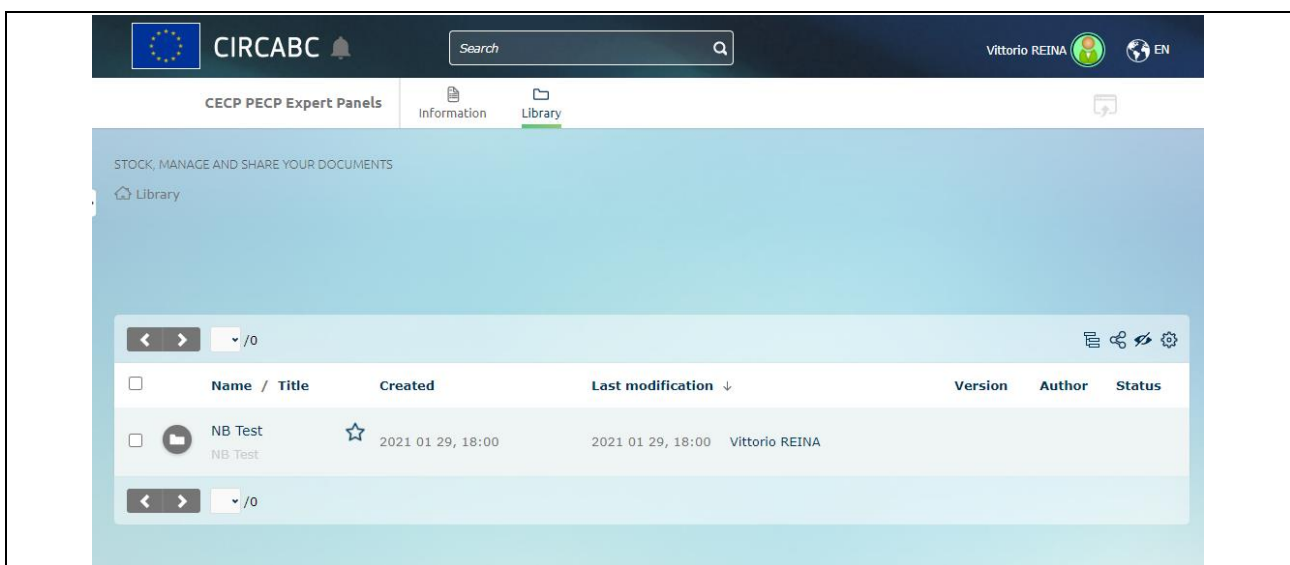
CIRCABC

Search

Vittorio REINA EN

CECP PECP Expert Panels

Information Library

STOCK, MANAGE AND SHARE YOUR DOCUMENTS

Library

/0

| | Name / Title | Created | Last modification ↓ | | Version | Author | Status |
|---|---|---|---|---|---|---|---|
| | NB Test<br>NB Test | 2021 01 29, 18:00 | 2021 01 29, 18:00 | Vittorio REINA | | | |

/0